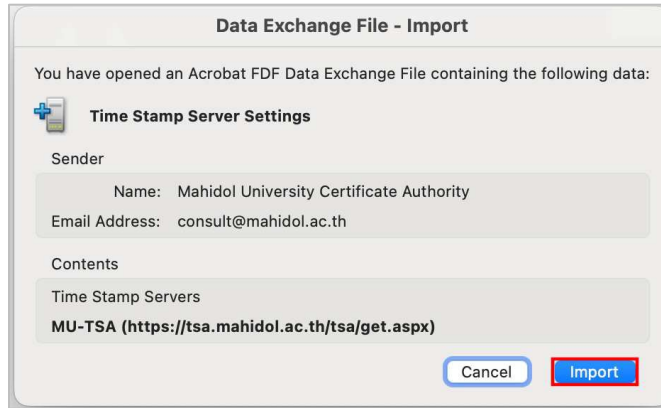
Data Exchange File - Import

You have opened an Acrobat FDF Data Exchange File containing the following data:

Time Stamp Server Settings

Sender

Name: Mahidol University Certificate Authority

Email Address: consult@mahidol.ac.th

Contents

Time Stamp Servers

MU-TSA (https://tsa.mahidol.ac.th/tsa/get.aspx)

Cancel

Import